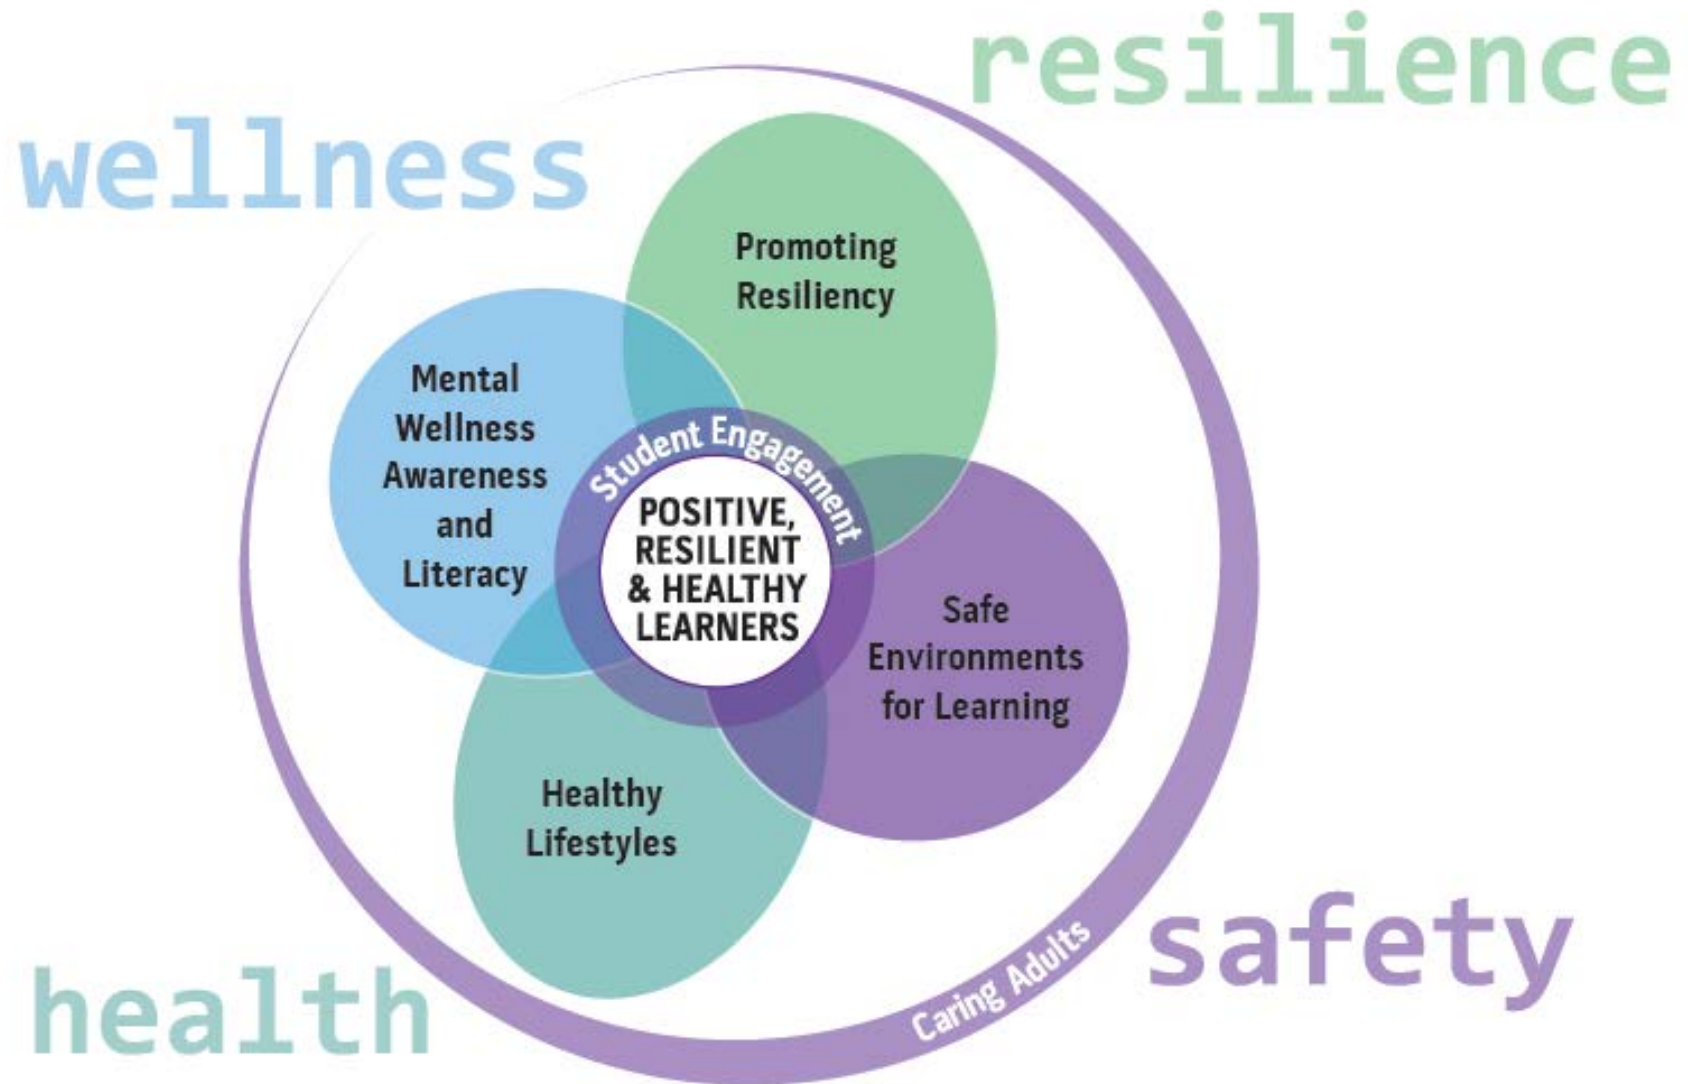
resilience

wellness

Promoting Resiliency

Mental Wellness Awareness and Literacy

Student Engagement

POSITIVE, RESILIENT & HEALTHY LEARNERS

Safe Environments for Learning

Healthy Lifestyles

Caring Adults

safety

health